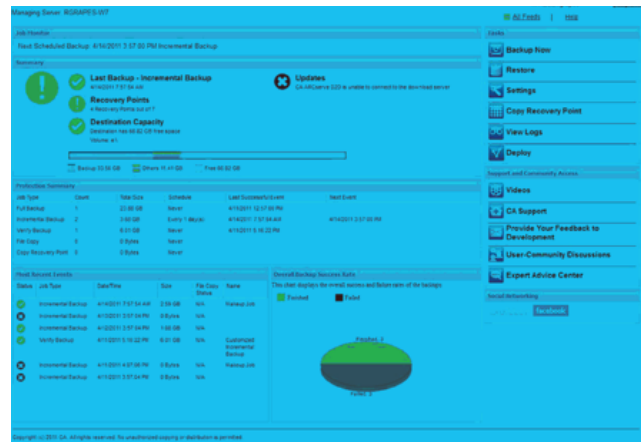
Managing Server: RGRAPES-W7

All Feeds | Help

Job Monitor

Next Scheduled Backup: 4/14/2011 3:57:00 PM Incremental Backup

Summary

Last Backup - Incremental Backup
4/14/2011 7:57:54 AM

Recovery Points
4 Recovery Points out of 7

Destination Capacity
Destination has 66.62 GB free space
Volume: e:\

Updates
CA ARCserve D2D is unable to connect to the download server

Backup 33.56 GB
Others 11.41 GB
Free 66.62 GB

Protection Summary

| Job Type | Count | Total Size | Schedule | Last Successful Event | Next Event |
|---|---|---|---|---|---|
| Full Backup | 1 | 23.90 GB | Never | 4/11/2011 12:37:05 PM | |
| Incremental Backup | 2 | 3.60 GB | Every 1 Hours | 4/14/2011 7:57:54 AM | 4/14/2011 3:57:00 PM |
| Verify Backup | 1 | 6.01 GB | Never | 4/11/2011 5:16:22 PM | |
| File Copy | 0 | 0 Bytes | Never | | |
| Copy Recovery Point | 0 | 0 Bytes | Never | | |

Most Recent Events

| Status | Job Type | Date/Time | Size | File Copy Status | Name |
|---|---|---|---|---|---|
| | Incremental Backup | 4/14/2011 7:57:54 AM | 2.59 GB | N/A | Rerkup Job |
| | Incremental Backup | 4/13/2011 3:57:04 PM | 0 Bytes | N/A | |
| | Incremental Backup | 4/12/2011 3:57:04 PM | 1.00 GB | N/A | |
| | Verify Backup | 4/11/2011 5:16:22 PM | 6.01 GB | N/A | Customized Incremental Backup |
| | Incremental Backup | 4/11/2011 4:57:06 PM | 0 Bytes | N/A | Rerkup Job |
| | Incremental Backup | 4/11/2011 3:57:24 PM | 0 Bytes | N/A | |

Overall Backup Success Rate

This chart displays the overall success and failure rates of the backups

Finished
Failed

Finished: 3
Failed: 3

Tasks

Backup Now
Restore
Settings
Copy Recovery Point
View Logs
Deploy

Support and Community Access

Videos
CA Support
Provide Your Feedback to Development
User-Community Discussions
Expert Advice Center

Social Networking

facebook

Copyright (c) 2011 CA. All rights reserved. No unauthorized copying or distribution is permitted.